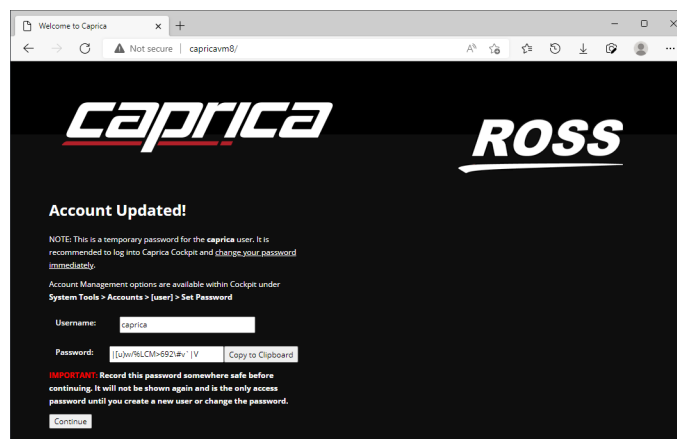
Welcome to Caprica
Not secure | capricavm8/

caprica

ROSS

Account Updated!

NOTE: This is a temporary password for the caprica user. It is recommended to log into Caprica Cockpit and change your password immediately.

Account Management options are available within Cockpit under System Tools > Accounts > [user] > Set Password

Username: caprica

Password: |[u}w/%LCM>692\#v`|V Copy to Clipboard

IMPORTANT: Record this password somewhere safe before continuing. It will not be shown again and is the only access password until you create a new user or change the password.

Continue